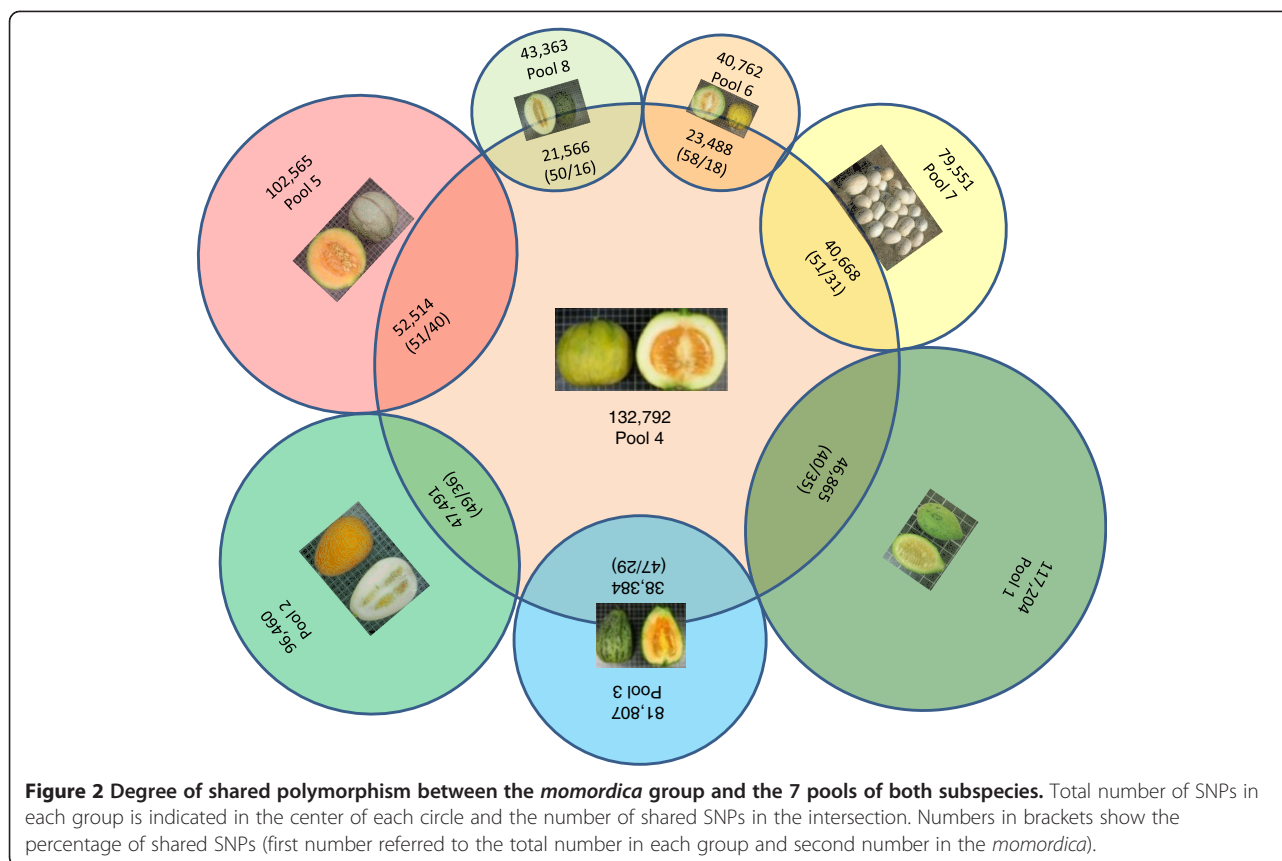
43,363
Pool 8

40,762
Pool 6

21,566
(50/16)

23,488
(58/18)

102,565
Pool 5

79,551
Pool 7

40,668
(51/31)

52,514
(51/40)

132,792
Pool 4

47,491
(49/36)

46,865
(40/35)

96,460
Pool 2

38,384
(47/29)

117,204
Pool 1

81,807
Pool 3

**Figure 2 Degree of shared polymorphism between the *momordica* group and the 7 pools of both subspecies.** Total number of SNPs in each group is indicated in the center of each circle and the number of shared SNPs in the intersection. Numbers in brackets show the percentage of shared SNPs (first number referred to the total number in each group and second number in the *momordica*).